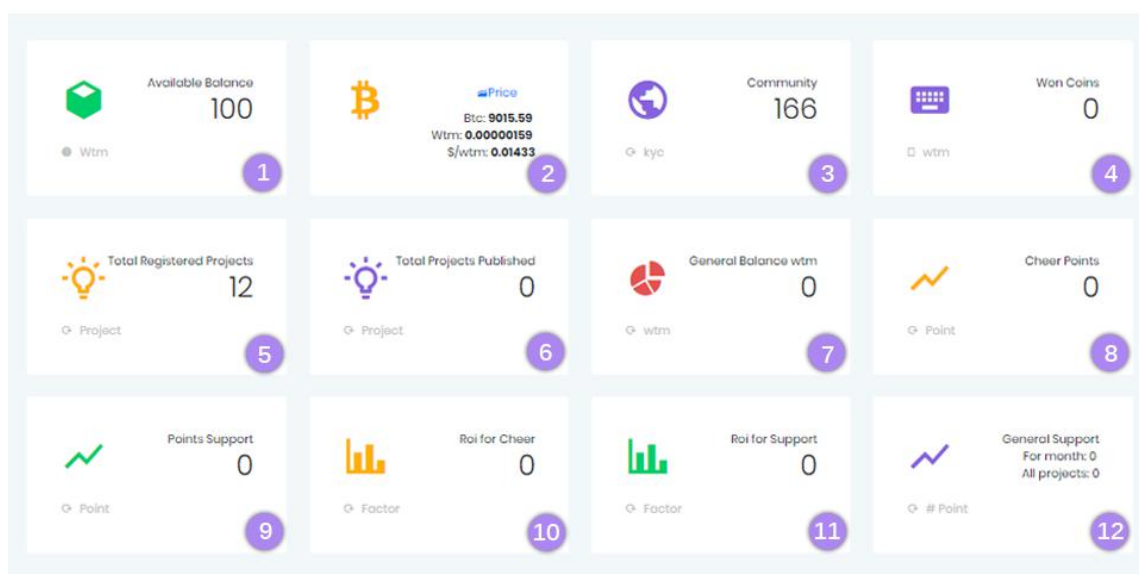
Available Balance
100
Wtm
1

Price
Btc: 9015.59
Wtm: 0.00000159
$/wtm: 0.01433
2

Community
166
kyc
3

Won Coins
0
wtm
4

Total Registered Projects
12
Project
5

Total Projects Published
0
Project
6

General Balance wtm
0
wtm
7

Cheer Points
0
Point
8

Points Support
0
Point
9

Roi for Cheer
0
Factor
10

Roi for Support
0
Factor
11

General Support
For month: 0
All projects: 0
# Point
12